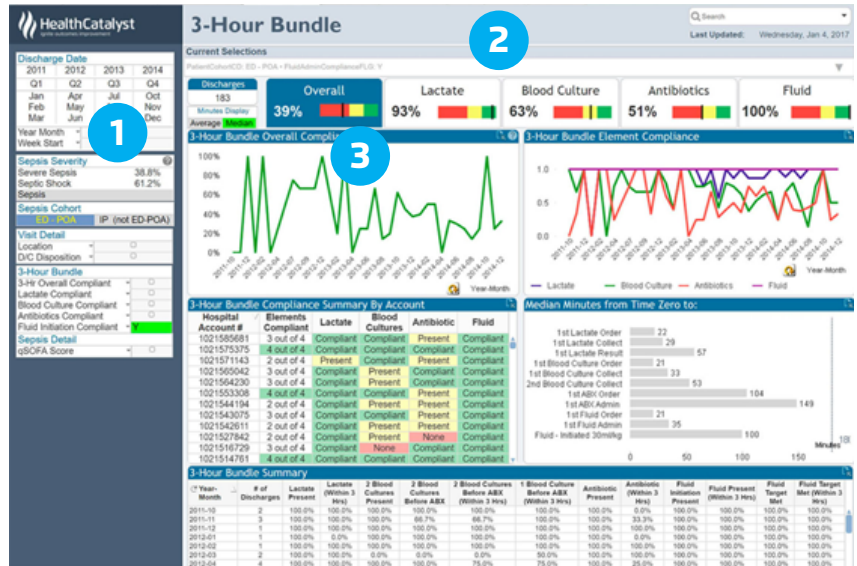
HealthCatalyst

3-Hour Bundle

Search

Last Updated: Wednesday, Jan 4, 2017

Current Selections

PatientCohortCD: ED - POA • FluidAdminComplianceFLG: Y

2

Discharge Date

| 2011 | 2012 | 2013 | 2014 |
|---|---|---|---|
| Q1 | Q2 | Q3 | Q4 |
| Jan | Apr | Jul | Oct |
| Feb | May | Aug | Nov |
| Mar | Jun | Sep | Dec |

1

Year Month
Week Start

Sepsis Severity
Severe Sepsis 38.8%
Septic Shock 61.2%
Sepsis

Sepsis Cohort
ED - POA IP (not ED-POA)

Visit Detail
Location
D/C Disposition

3-Hour Bundle
3-Hr Overall Compliant
Lactate Compliant
Blood Culture Compliant
Antibiotics Compliant
Fluid Initiation Compliant Y

Sepsis Detail
qSOFA Score

Discharges
183
Minutes Display
Average Median

Overall 39%

Lactate 93%

Blood Culture 63%

Antibiotics 51%

Fluid 100%

3-Hour Bundle Overall Compliance

3

100%
80%
60%
40%
20%
0%

2011-10 2011-12 2012-02 2012-04 2012-06 2012-08 2012-10 2012-12 2013-02 2013-04 2013-06 2013-08 2013-10 2013-12 2014-02 2014-04 2014-06 2014-08 2014-10 2014-12

Year-Month

3-Hour Bundle Element Compliance

1.0
0.5
0.0

Year-Month

Lactate  Blood Culture  Antibiotics  Fluid

3-Hour Bundle Compliance Summary By Account

| Hospital Account # | Elements Compliant | Lactate | Blood Cultures | Antibiotic | Fluid |
|---|---|---|---|---|---|
| 1021585681 | 3 out of 4 | Compliant | Compliant | Present | Compliant |
| 1021575375 | 4 out of 4 | Compliant | Compliant | Compliant | Compliant |
| 1021571143 | 2 out of 4 | Present | Compliant | Present | Compliant |
| 1021565042 | 3 out of 4 | Compliant | Present | Compliant | Compliant |
| 1021564230 | 3 out of 4 | Compliant | Present | Compliant | Compliant |
| 1021553308 | 4 out of 4 | Compliant | Compliant | Compliant | Compliant |
| 1021544194 | 2 out of 4 | Compliant | Present | Present | Compliant |
| 1021543075 | 3 out of 4 | Compliant | Compliant | Present | Compliant |
| 1021542611 | 2 out of 4 | Compliant | Present | Present | Compliant |
| 1021527842 | 2 out of 4 | Compliant | Present | None | Compliant |
| 1021516729 | 3 out of 4 | Compliant | None | Compliant | Compliant |
| 1021514761 | 4 out of 4 | Compliant | Compliant | Compliant | Compliant |

Median Minutes from Time Zero to:

1st Lactate Order 22
1st Lactate Collect 29
1st Lactate Result 57
1st Blood Culture Order 21
1st Blood Culture Collect 33
2nd Blood Culture Collect 53
1st ABX Order 104
1st ABX Admin 149
1st Fluid Order 21
1st Fluid Admin 35
Fluid - Initiated 30ml/kg 100

0 50 100 150
Minutes

3-Hour Bundle Summary

| Year-Month | # of Discharges | Lactate Present | Lactate (Within 3 Hrs) | 2 Blood Cultures Present | 2 Blood Cultures Before ABX | 2 Blood Cultures Before ABX (Within 3 Hrs) | 1 Blood Culture Before ABX (Within 3 Hrs) | Antibiotic Present | Antibiotic (Within 3 Hrs) | Fluid Initiation Present | Fluid Present (Within 3 Hrs) | Fluid Target Met | Fluid Target Met (Within 3 Hrs) |
|---|---|---|---|---|---|---|---|---|---|---|---|---|---|
| 2011-10 | 2 | 100.0% | 100.0% | 100.0% | 100.0% | 100.0% | 100.0% | 100.0% | 0.0% | 100.0% | 100.0% | 100.0% | 100.0% |
| 2011-11 | 3 | 100.0% | 100.0% | 100.0% | 66.7% | 66.7% | 100.0% | 100.0% | 33.3% | 100.0% | 100.0% | 100.0% | 100.0% |
| 2011-12 | 1 | 100.0% | 100.0% | 100.0% | 100.0% | 100.0% | 100.0% | 100.0% | 100.0% | 100.0% | 100.0% | 100.0% | 100.0% |
| 2012-01 | 1 | 100.0% | 0.0% | 100.0% | 100.0% | 100.0% | 100.0% | 100.0% | 0.0% | 100.0% | 100.0% | 100.0% | 100.0% |
| 2012-02 | 3 | 100.0% | 100.0% | 100.0% | 100.0% | 100.0% | 100.0% | 100.0% | 100.0% | 100.0% | 100.0% | 100.0% | 100.0% |
| 2012-03 | 2 | 100.0% | 100.0% | 0.0% | 0.0% | 0.0% | 50.0% | 100.0% | 50.0% | 100.0% | 100.0% | 100.0% | 100.0% |
| 2012-04 | 4 | 100.0% | 100.0% | 100.0% | 75.0% | 75.0% | 100.0% | 100.0% | 25.0% | 100.0% | 100.0% | 100.0% | 100.0% |